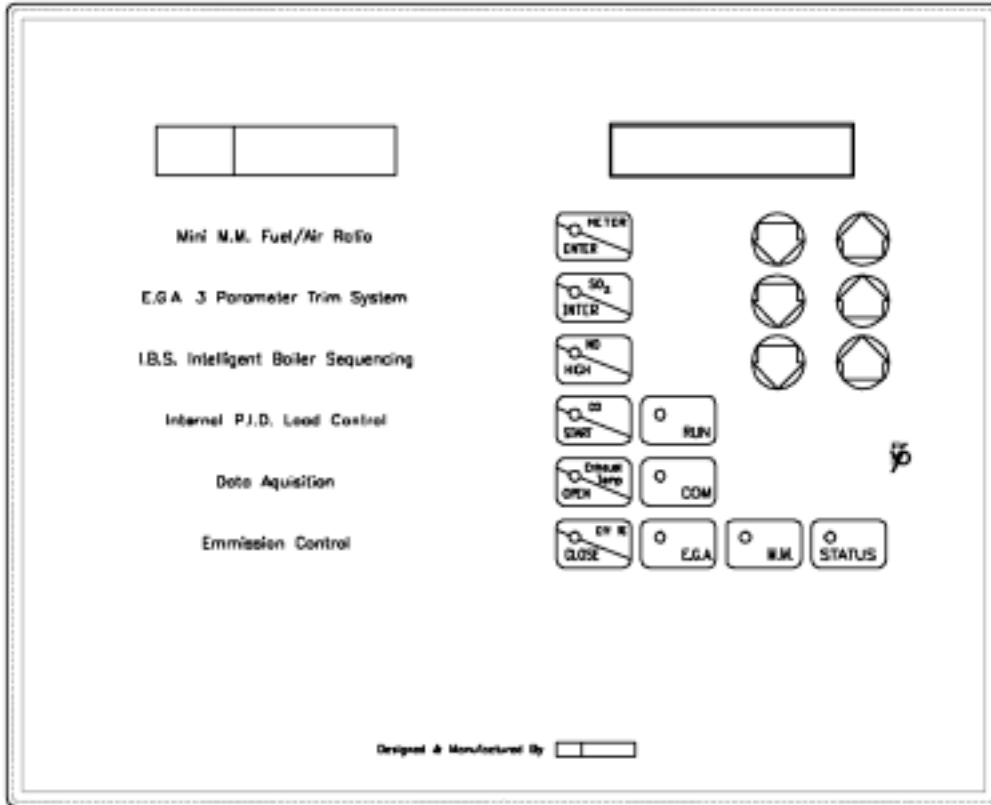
Mini M.M. Fuel/Air Ratio

E.G.A. 3 Parameter Trim System

I.B.S. Intelligent Boiler Sequencing

Internal P.I.D. Load Control

Data Aquisition

Emmission Control

METER
ENTER

$SO_2$
INTER

NO
HIGH

CO
START

Dream temp
OPEN

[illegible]
CLOSE

RUN

COM

E.G.A.

M.M.

STATUS

Designed & Manufactured By